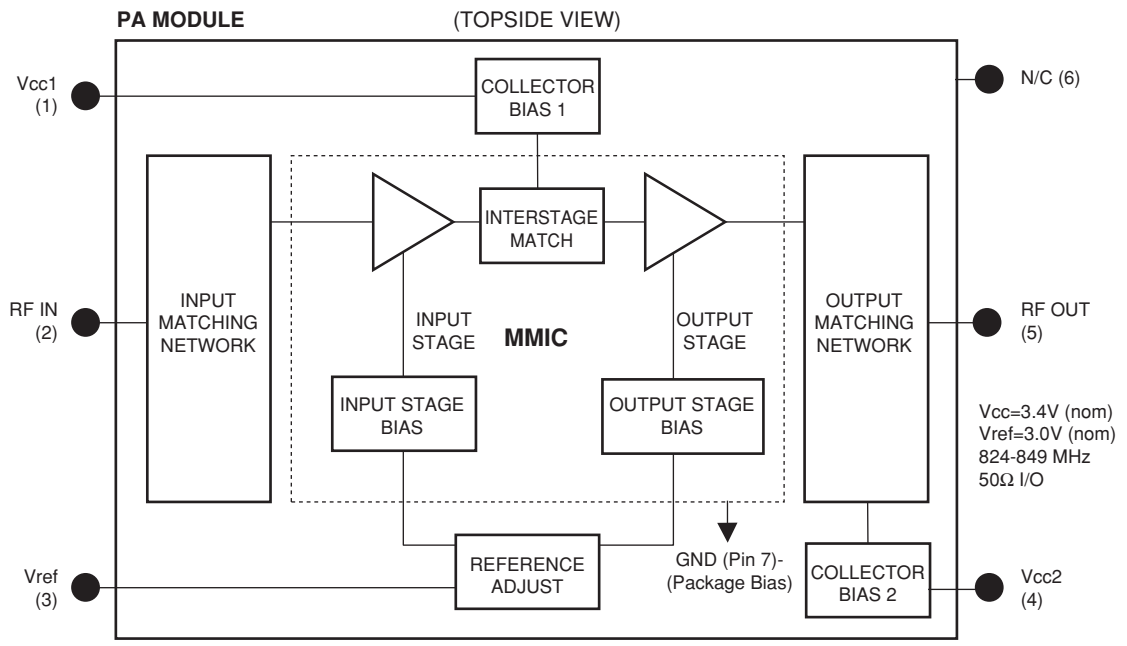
PA MODULE (TOPSIDE VIEW)

Vcc1 (1)

COLLECTOR BIAS 1

N/C (6)

INPUT MATCHING NETWORK

INTERSTAGE MATCH

OUTPUT MATCHING NETWORK

RF IN (2)

INPUT STAGE

MMIC

OUTPUT STAGE

RF OUT (5)

INPUT STAGE BIAS

OUTPUT STAGE BIAS

Vcc=3.4V (nom)
Vref=3.0V (nom)
824-849 MHz
50Ω I/O

GND (Pin 7)-
(Package Bias)

Vref (3)

REFERENCE ADJUST

COLLECTOR BIAS 2

Vcc2 (4)